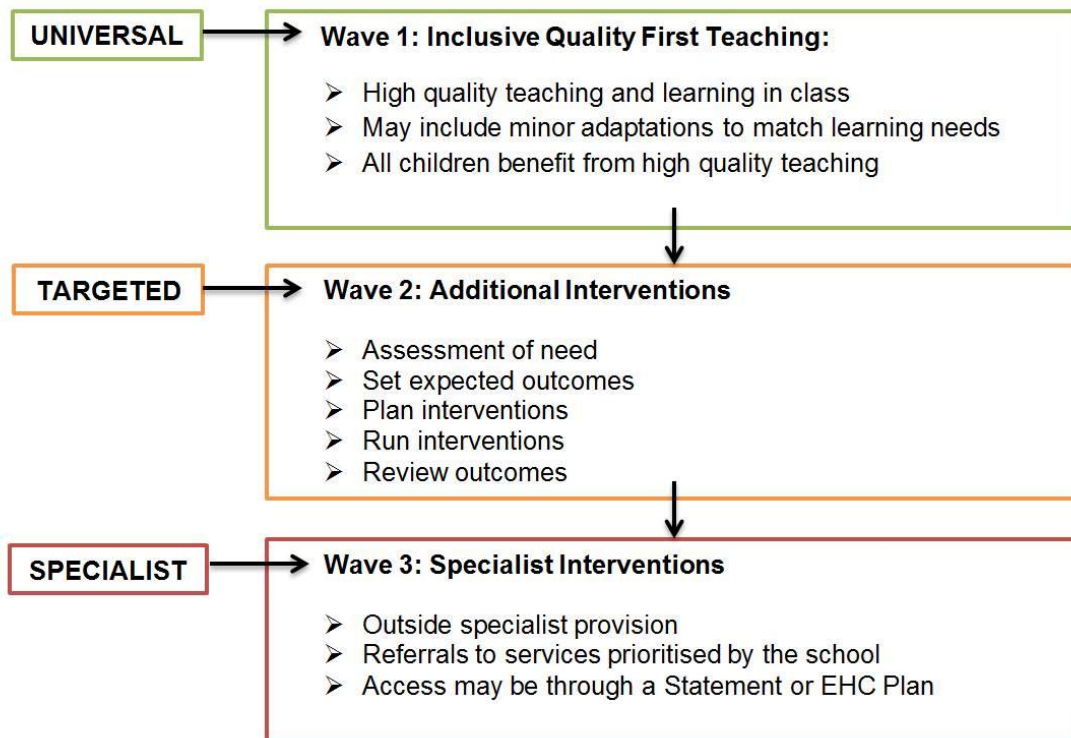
UNIVERSAL

Wave 1: Inclusive Quality First Teaching:

➢ High quality teaching and learning in class
➢ May include minor adaptations to match learning needs
➢ All children benefit from high quality teaching

TARGETED

Wave 2: Additional Interventions

➢ Assessment of need
➢ Set expected outcomes
➢ Plan interventions
➢ Run interventions
➢ Review outcomes

SPECIALIST

Wave 3: Specialist Interventions

➢ Outside specialist provision
➢ Referrals to services prioritised by the school
➢ Access may be through a Statement or EHC Plan